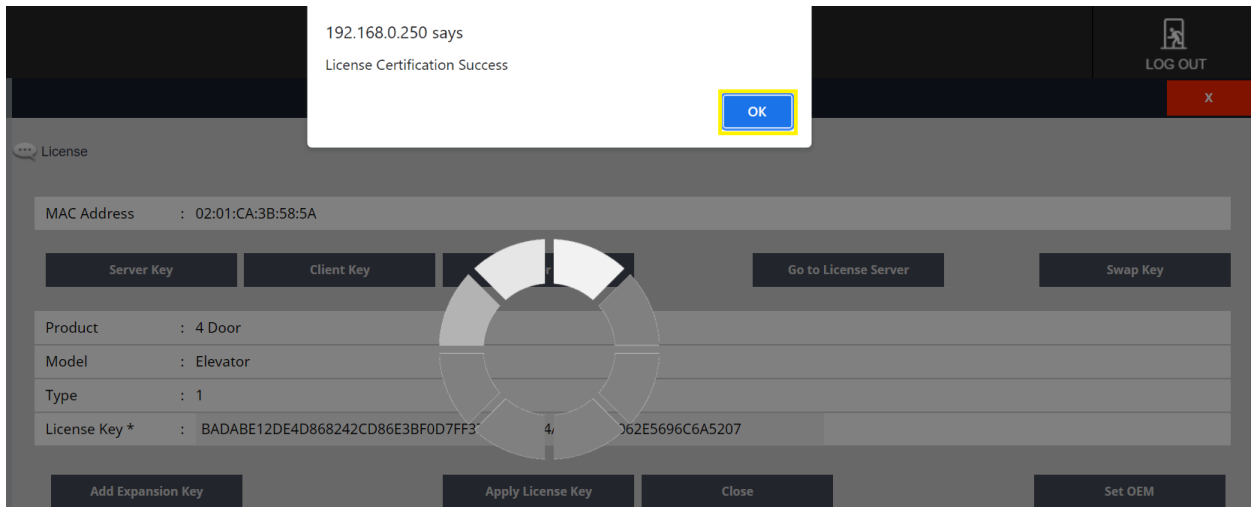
192.168.0.250 says

License Certification Success

OK

LOG OUT

X

License

MAC Address : 02:01:CA:3B:58:5A

Server Key

Client Key

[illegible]r

Go to License Server

Swap Key

Product : 4 Door

Model : Elevator

Type : 1

License Key * : BADABE12DE4D868242CD86E3BF0D7FF3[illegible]4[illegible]062E5696C6A5207

Add Expansion Key

Apply License Key

Close

Set OEM